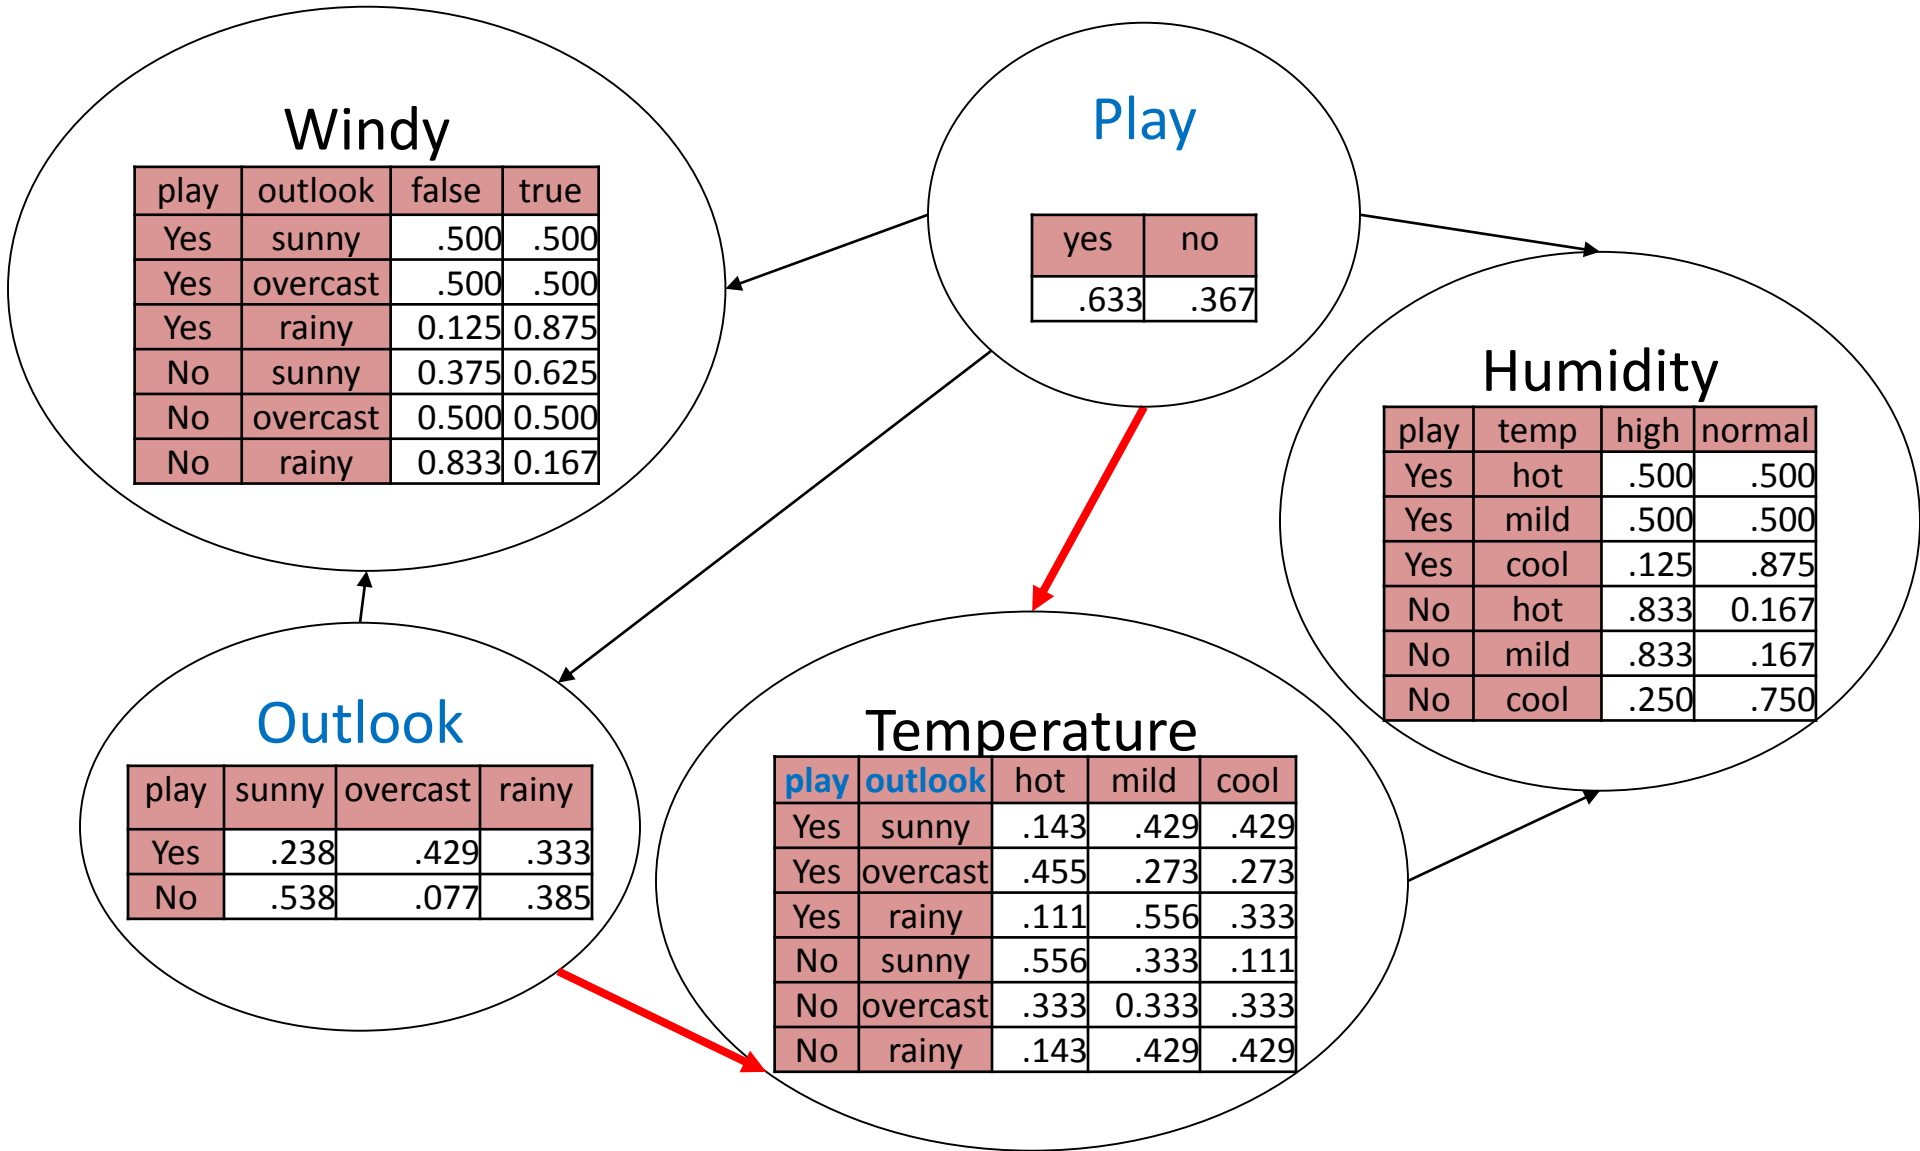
Windy

| play | outlook | false | true |
|---|---|---|---|
| Yes | sunny | .500 | .500 |
| Yes | overcast | .500 | .500 |
| Yes | rainy | 0.125 | 0.875 |
| No | sunny | 0.375 | 0.625 |
| No | overcast | 0.500 | 0.500 |
| No | rainy | 0.833 | 0.167 |

Play

| yes | no |
|---|---|
| .633 | .367 |

Humidity

| play | temp | high | normal |
|---|---|---|---|
| Yes | hot | .500 | .500 |
| Yes | mild | .500 | .500 |
| Yes | cool | .125 | .875 |
| No | hot | .833 | 0.167 |
| No | mild | .833 | .167 |
| No | cool | .250 | .750 |

Outlook

| play | sunny | overcast | rainy |
|---|---|---|---|
| Yes | .238 | .429 | .333 |
| No | .538 | .077 | .385 |

Temperature

| play | outlook | hot | mild | cool |
|---|---|---|---|---|
| Yes | sunny | .143 | .429 | .429 |
| Yes | overcast | .455 | .273 | .273 |
| Yes | rainy | .111 | .556 | .333 |
| No | sunny | .556 | .333 | .111 |
| No | overcast | .333 | 0.333 | .333 |
| No | rainy | .143 | .429 | .429 |